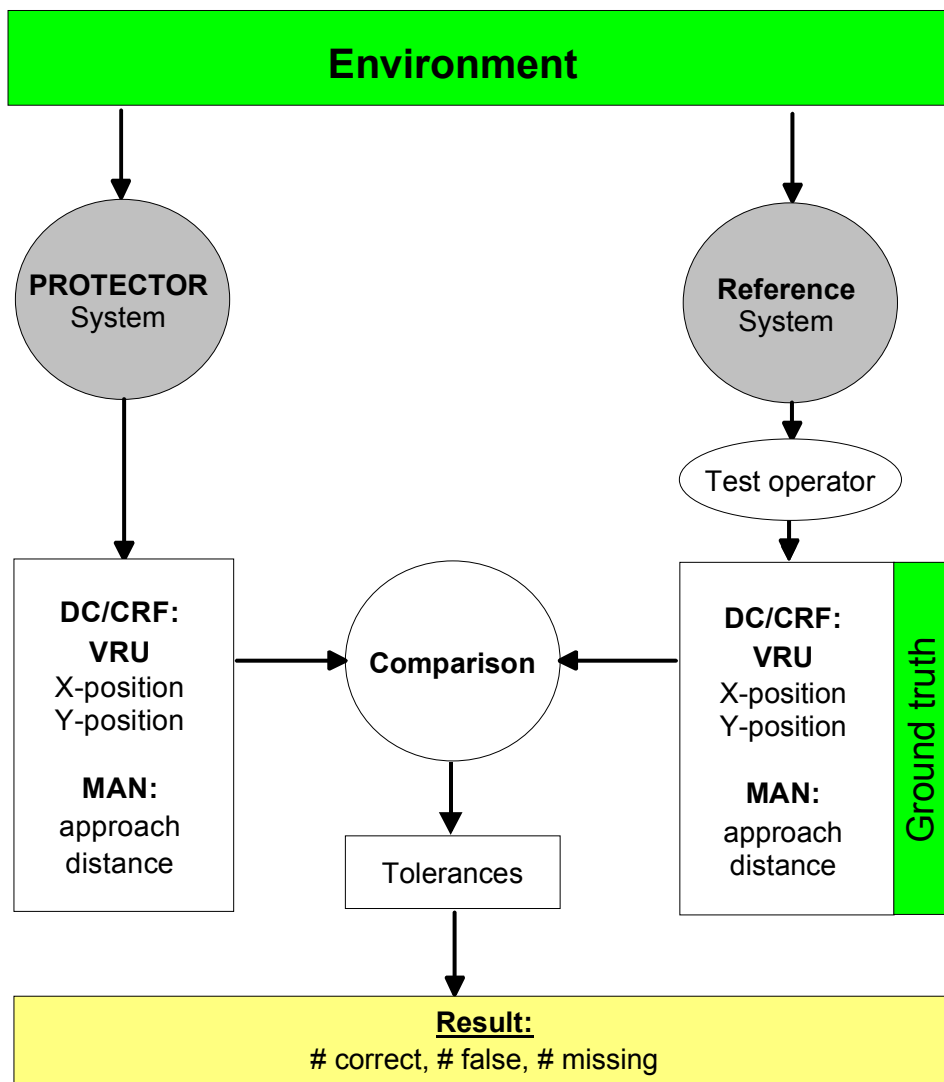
Environment

PROTECTOR System

Reference System

Test operator

DC/CRF:
VRU
X-position
Y-position

MAN:
approach distance

Comparison

DC/CRF:
VRU
X-position
Y-position

MAN:
approach distance

Ground truth

Tolerances

Result:
# correct, # false, # missing